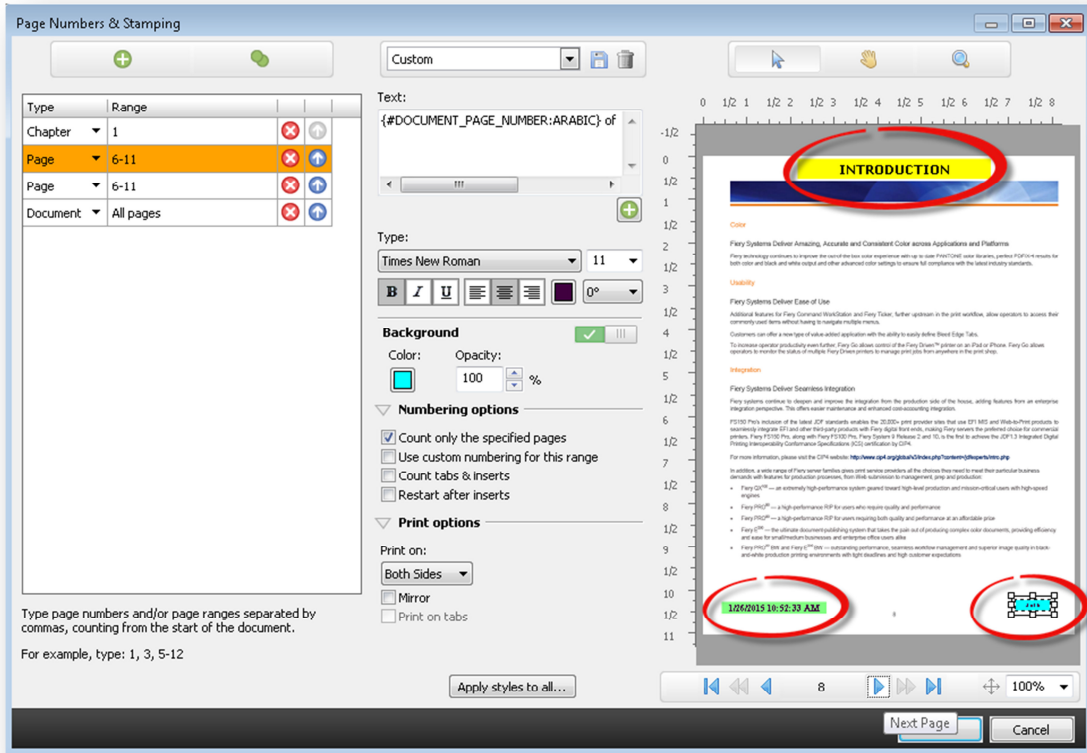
Page Numbers & Stamping

| Type | Range |
|---|---|
| Chapter | 1 |
| Page | 6-11 |
| Page | 6-11 |
| Document | All pages |

Type page numbers and/or page ranges separated by commas, counting from the start of the document.

For example, type: 1, 3, 5-12

Custom

Text:
{#DOCUMENT_PAGE_NUMBER:ARABIC} of

Type:
Times New Roman 11
B I U 0°

Background
Color: Opacity:
100 %

Numbering options
Count only the specified pages
Use custom numbering for this range
Count tabs & inserts
Restart after inserts

Print options
Print on:
Both Sides
Mirror
Print on tabs

Apply styles to all...

0 1/2 1 1/2 2 1/2 3 1/2 4 1/2 5 1/2 6 1/2 7 1/2 8
-1/2 0 1/2 1 1/2 2 1/2 3 1/2 4 1/2 5 1/2 6 1/2 7 1/2 8 1/2 9 1/2 10 1/2 11

INTRODUCTION

Color
Fiery Systems Deliver Amazing, Accurate and Consistent Color across Applications and Platforms

Usability
Fiery Systems Deliver Ease of Use

Integration
Fiery Systems Deliver Seamless Integration

1/26/2015 10:52:33 AM

8 100%

Next Page
Cancel